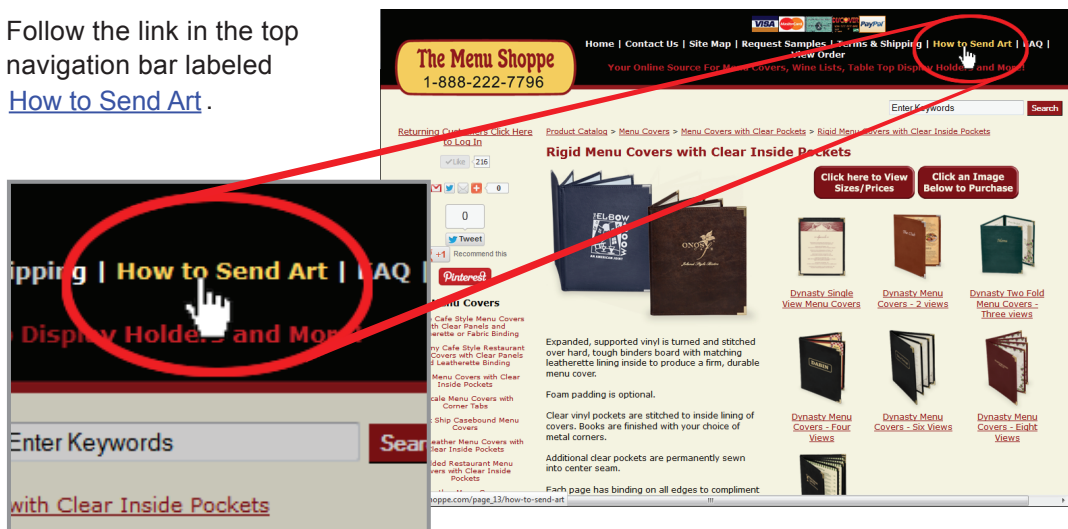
Follow the link in the top navigation bar labeled How to Send Art.

VISA PayPal

The Menu Shoppe
1-888-222-7796

Home | Contact Us | Site Map | Request Samples | Terms & Shipping | How to Send Art | FAQ | View Order
Your Online Source For Menu Covers, Wine Lists, Table Top Display Holders and More!

Enter Keywords Search

Returning Customers Click Here to Log In

Like 216

0

0

Tweet

+1 Recommend this

Pinterest

Menu Covers

Cafe Style Menu Covers with Clear Panels and Leatherette or Fabric Binding

Cafe Style Restaurant Covers with Clear Panels and Leatherette Binding

Menu Covers with Clear Inside Pockets

Menu Covers with Corner Tabs

Ship Casebound Menu Covers

Leather Menu Covers with Clear Inside Pockets

Restaurant Menu Covers with Clear Inside Pockets

Product Catalog > Menu Covers > Menu Covers with Clear Pockets > Rigid Menu Covers with Clear Inside Pockets

Rigid Menu Covers with Clear Inside Pockets

Click here to View Sizes/Prices

Click an Image Below to Purchase

Dynasty Single View Menu Covers

Dynasty Menu Covers - 2 views

Dynasty Two Fold Menu Covers - Three views

Expanded, supported vinyl is turned and stitched over hard, tough binders board with matching leatherette lining inside to produce a firm, durable menu cover.

Foam padding is optional.

Clear vinyl pockets are stitched to inside lining of covers. Books are finished with your choice of metal corners.

Additional clear pockets are permanently sewn into center seam.

Each page has binding on all edges to compliment

Dynasty Menu Covers - Four Views

Dynasty Menu Covers - Six Views

Dynasty Menu Covers - Eight Views

shoppe.com/page_13/how-to-send-art

ipping | How to Send Art | FAQ |

Display Holders and More

Enter Keywords Sear

with Clear Inside Pockets